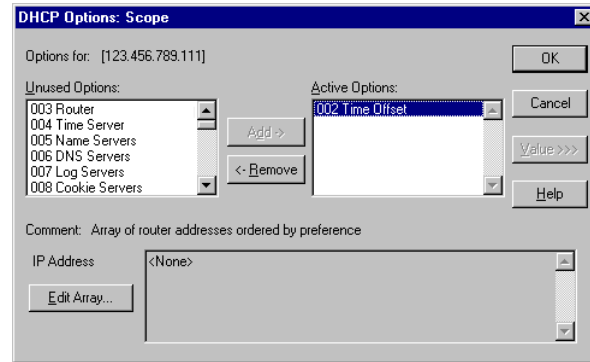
DHCP Options: Scope

Options for: [123.456.789.111]

OK

Unused Options:

003 Router
004 Time Server
005 Name Servers
006 DNS Servers
007 Log Servers
008 Cookie Servers

Add ->

<- Remove

Active Options:

002 Time Offset

Cancel

Value >>>

Help

Comment: Array of router addresses ordered by preference

IP Address

<None>

Edit Array...